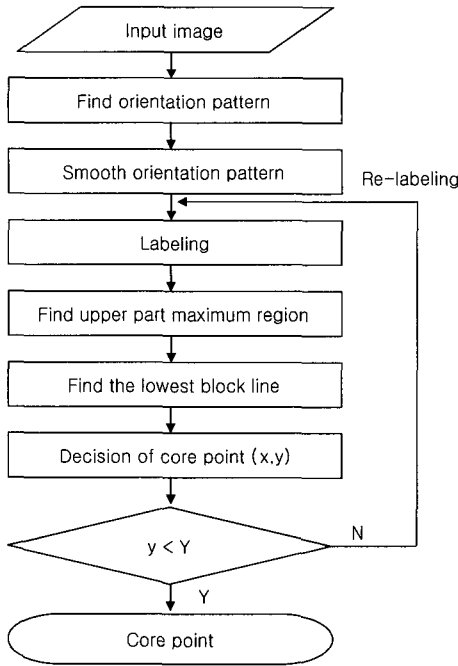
Input image

Find orientation pattern

Smooth orientation pattern

Re-labeling

Labeling

Find upper part maximum region

Find the lowest block line

Decision of core point (x,y)

y < Y

N

Y

Core point